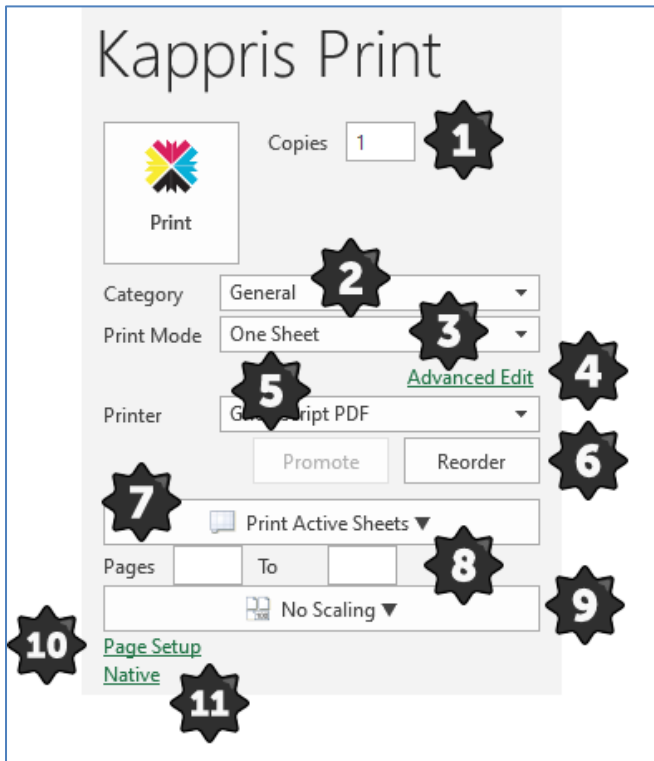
Kappris Print

Print

Copies 1

1

Category General

2

Print Mode One Sheet

3

Advanced Edit

4

5

Printer G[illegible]ript PDF

Promote

Reorder

6

7

Print Active Sheets ▼

Pages To

8

No Scaling ▼

9

10

Page Setup

Native

11